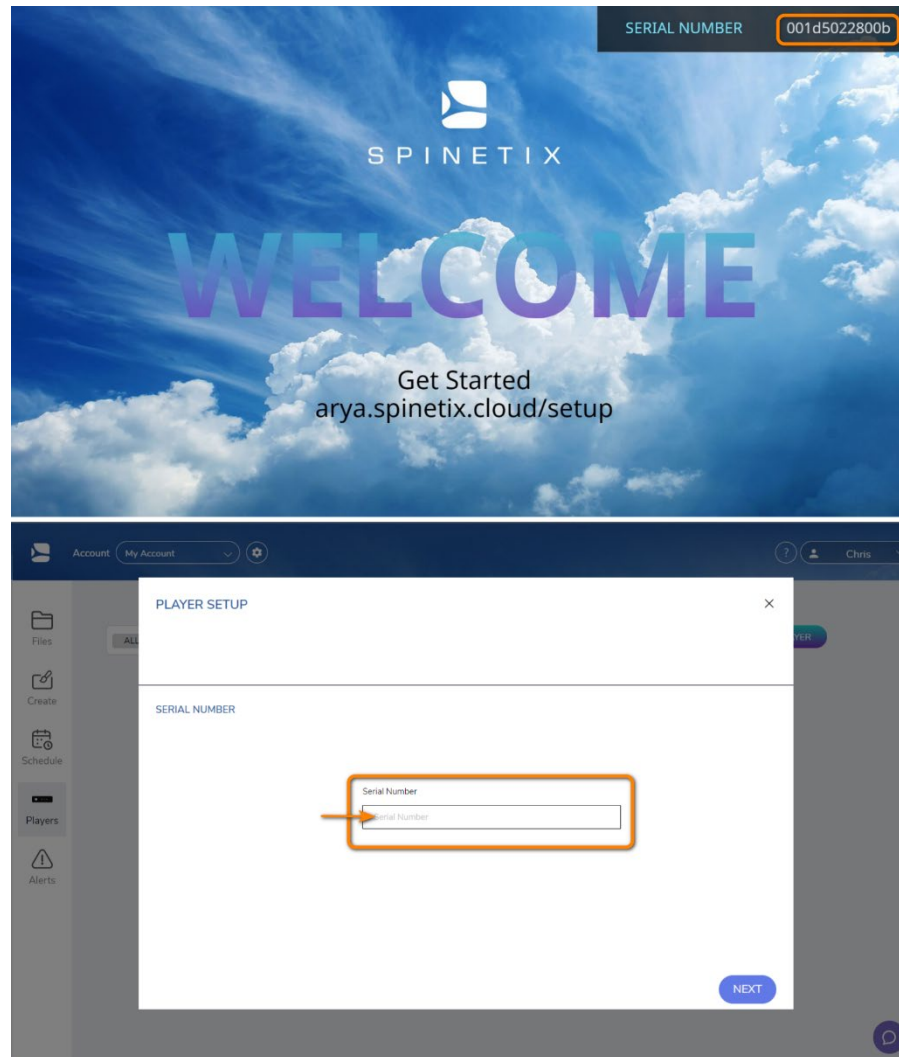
SERIAL NUMBER 001d5022800b

SPINETIX

WELCOME

Get Started
arya.spinetix.cloud/setup

Account My Account

Chris

Files

Create

Schedule

Players

Alerts

ALL

PLAYER SETUP

×

SERIAL NUMBER

Serial Number

Serial Number

NEXT